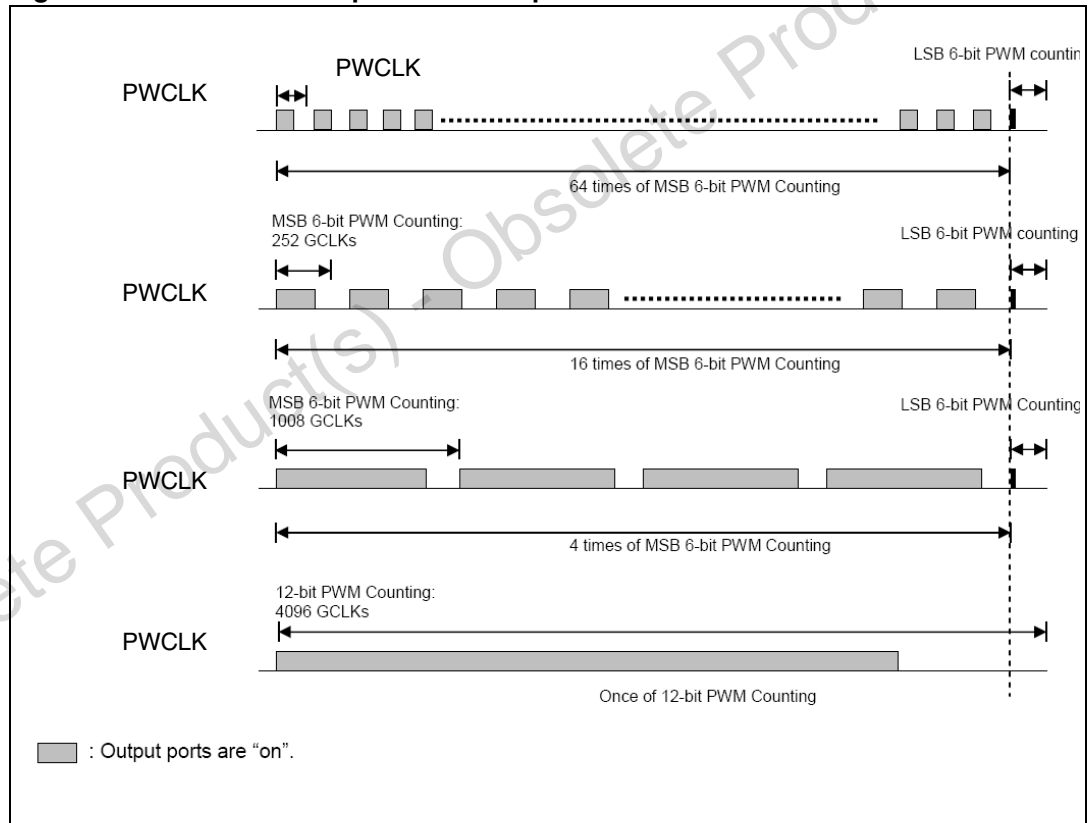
LSB 6-bit PWM countin

PWCLK

PWCLK

64 times of MSB 6-bit PWM Counting

MSB 6-bit PWM Counting: 252 GCLKs

LSB 6-bit PWM counting

PWCLK

16 times of MSB 6-bit PWM Counting

MSB 6-bit PWM Counting: 1008 GCLKs

LSB 6-bit PWM Counting

PWCLK

4 times of MSB 6-bit PWM Counting

12-bit PWM Counting: 4096 GCLKs

PWCLK

Once of 12-bit PWM Counting

: Output ports are "on".

Obsolete Product(s) - Obsolete Product(s)